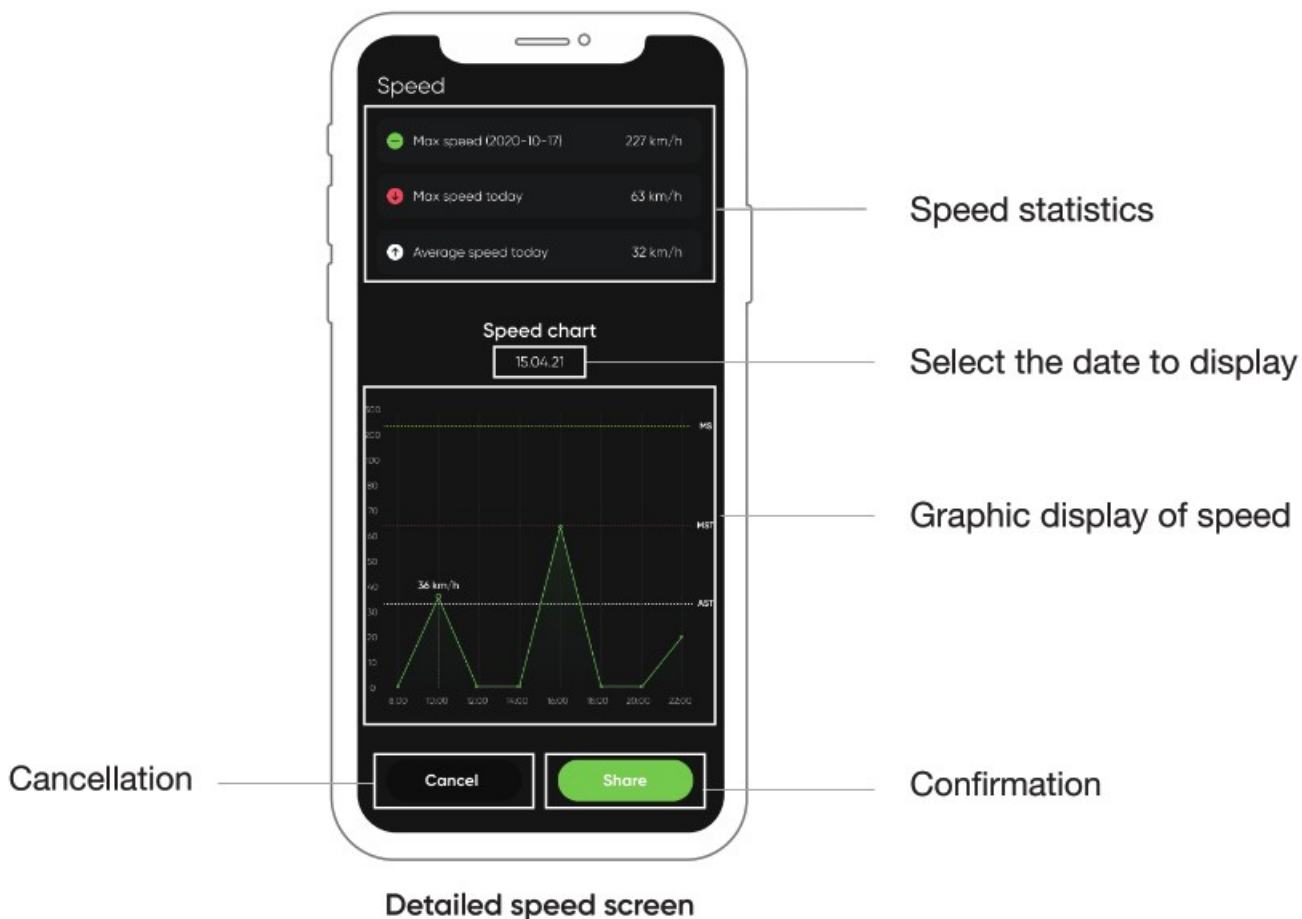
Speed

Max speed (2020-10-17) 227 km/h

Max speed today 63 km/h

Average speed today 32 km/h

Speed statistics

Speed chart

15.04.21

Select the date to display

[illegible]
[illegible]
100
90
80
70
60
50
40
30
20
10
0

MS

MST

AST

36 km/h

8:00 10:00 12:00 14:00 16:00 18:00 20:00 22:00

Graphic display of speed

Cancellation

Cancel

Share

Confirmation

Detailed speed screen